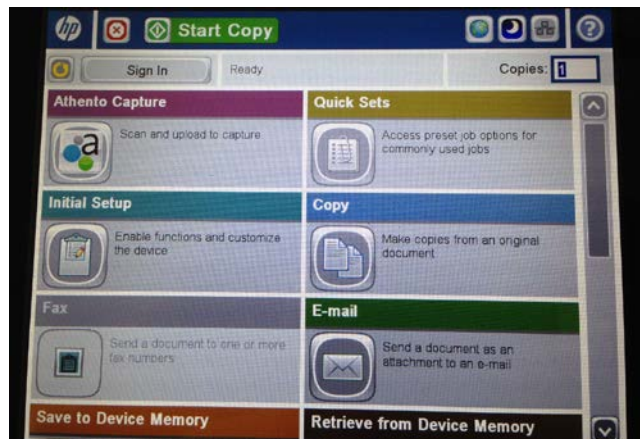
hp Start Copy

Sign In Ready Copies: 1

Athento Capture
Scan and upload to capture

Quick Sets
Access preset job options for commonly used jobs

Initial Setup
Enable functions and customize the device

Copy
Make copies from an original document

Fax
Send a document to one or more fax numbers

E-mail
Send a document as an attachment to an e-mail

Save to Device Memory

Retrieve from Device Memory